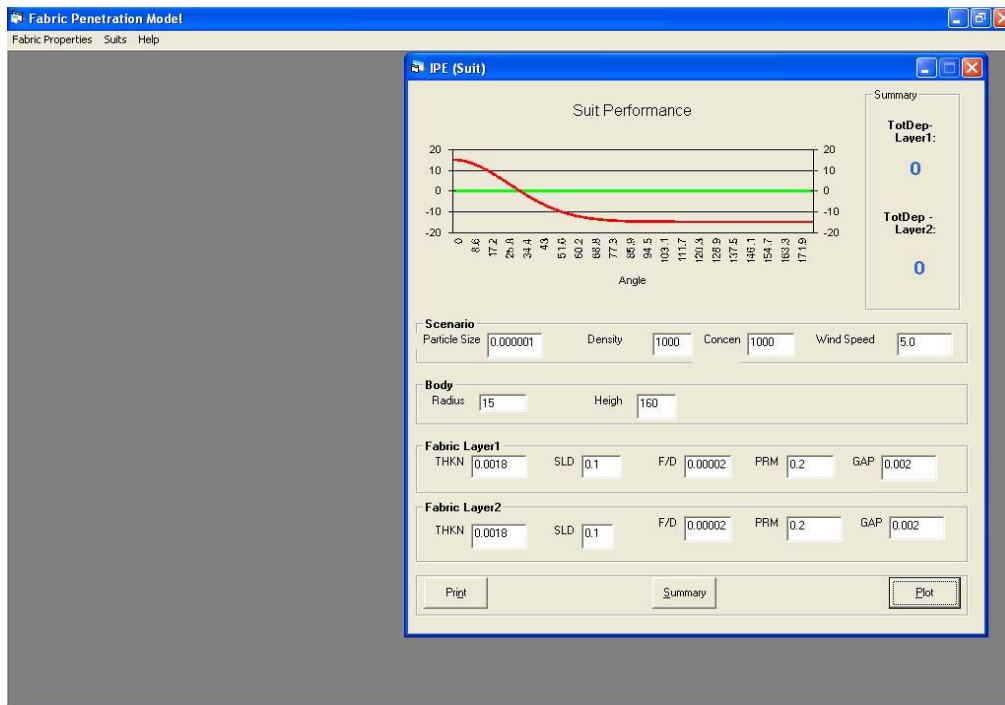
Fabric Penetration Model

Fabric Properties Suits Help

IPE (Suit)

Suit Performance

20
10
0
-10
-20

20
10
0
-10
-20

0 8.6 17.2 25.8 34.4 43 51.6 60.2 68.8 77.3 85.9 94.5 103.1 111.7 120.3 128.9 137.5 146.1 154.7 163.3 171.9

Angle

Summary

TotDep-Layer1:

0

TotDep - Layer2:

0

Scenario

Particle Size 0.000001 Density 1000 Concen 1000 Wind Speed 5.0

Body

Radius 15 Heigh 160

Fabric Layer1

THKN 0.0018 SLD 0.1 F/D 0.00002 PRM 0.2 GAP 0.002

Fabric Layer2

THKN 0.0018 SLD 0.1 F/D 0.00002 PRM 0.2 GAP 0.002

Print Summary Plot